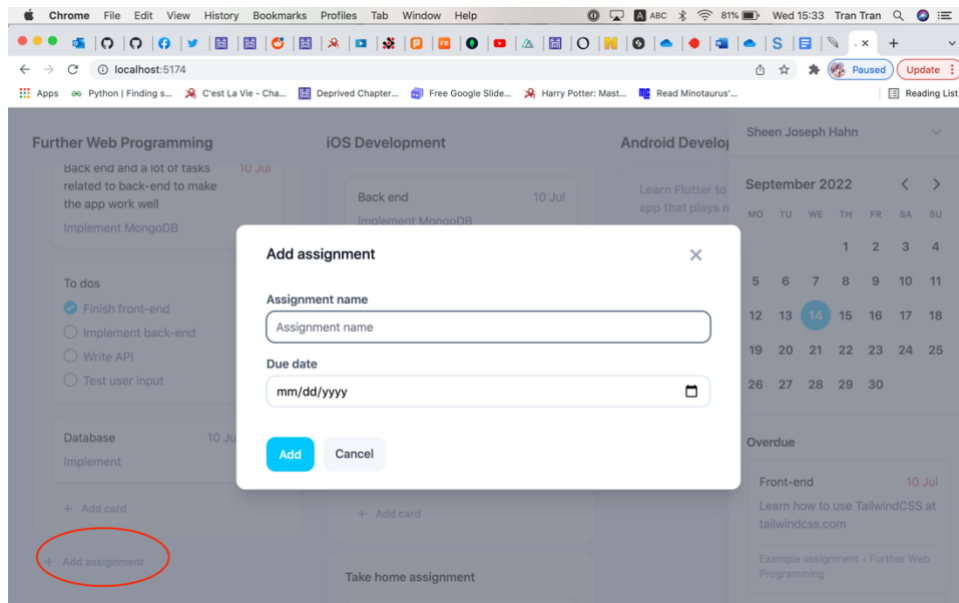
Chrome File Edit View History Bookmarks Profiles Tab Window Help ABC 81% Wed 15:33 Tran Tran

localhost:5174

Paused Update

Apps Python | Finding s... C'est La Vie - Cha... Deprived Chapter... Free Google Slide... Harry Potter: Mast... Read Minotaurus'... Reading List

Further Web Programming

Back end and a lot of tasks related to back-end to make the app work well 10 Jul

Implement MongoDB

To dos

Finish front-end

Implement back-end

Write API

Test user input

Database 10 Jul

Implement

+ Add card

+ Add assignment

iOS Development

Back end 10 Jul

Implement MongoDB

+ Add card

Take home assignment

Android Develo

Learn Flutter to app that plays n

Sheen Joseph Hahn

September 2022

| MO | TU | WE | TH | FR | SA | SU |
|---|---|---|---|---|---|---|
| | | | 1 | 2 | 3 | 4 |
| 5 | 6 | 7 | 8 | 9 | 10 | 11 |
| 12 | 13 | 14 | 15 | 16 | 17 | 18 |
| 19 | 20 | 21 | 22 | 23 | 24 | 25 |
| 26 | 27 | 28 | 29 | 30 | | |

Overdue

Front-end 10 Jul

Learn how to use TailwindCSS at tailwindcss.com

Example assignment • Further Web Programming

Add assignment

Assignment name

Assignment name

Due date

mm/dd/yyyy

Add Cancel